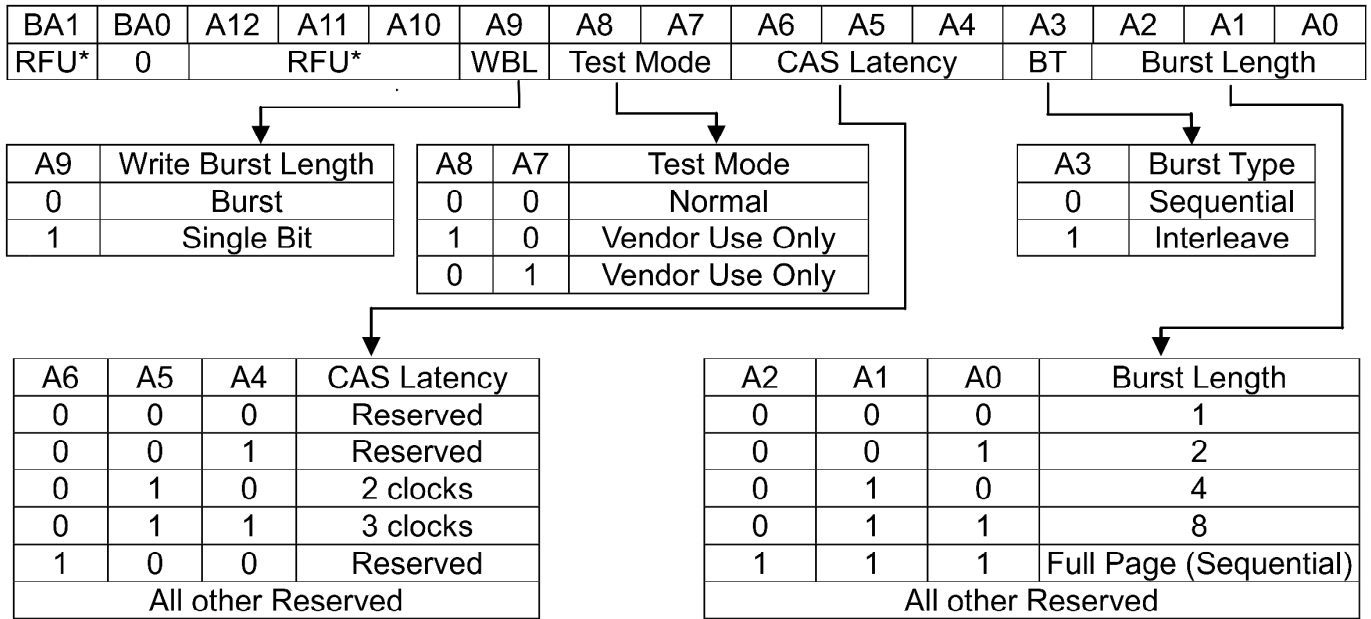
| BA1 | BA0 | A12 | A11 | A10 | A9 | A8 | A7 | A6 | A5 | A4 | A3 | A2 | A1 | A0 |
|---|---|---|---|---|---|---|---|---|---|---|---|---|---|---|
| RFU* | 0 | RFU* | | | WBL | Test Mode | | CAS Latency | | | BT | Burst Length | | |

| A9 | Write Burst Length |
|---|---|
| 0 | Burst |
| 1 | Single Bit |

| A8 | A7 | Test Mode |
|---|---|---|
| 0 | 0 | Normal |
| 1 | 0 | Vendor Use Only |
| 0 | 1 | Vendor Use Only |

| A3 | Burst Type |
|---|---|
| 0 | Sequential |
| 1 | Interleave |

| A6 | A5 | A4 | CAS Latency |
|---|---|---|---|
| 0 | 0 | 0 | Reserved |
| 0 | 0 | 1 | Reserved |
| 0 | 1 | 0 | 2 clocks |
| 0 | 1 | 1 | 3 clocks |
| 1 | 0 | 0 | Reserved |
| All other Reserved | | | |

| A2 | A1 | A0 | Burst Length |
|---|---|---|---|
| 0 | 0 | 0 | 1 |
| 0 | 0 | 1 | 2 |
| 0 | 1 | 0 | 4 |
| 0 | 1 | 1 | 8 |
| 1 | 1 | 1 | Full Page (Sequential) |
| All other Reserved | | | |